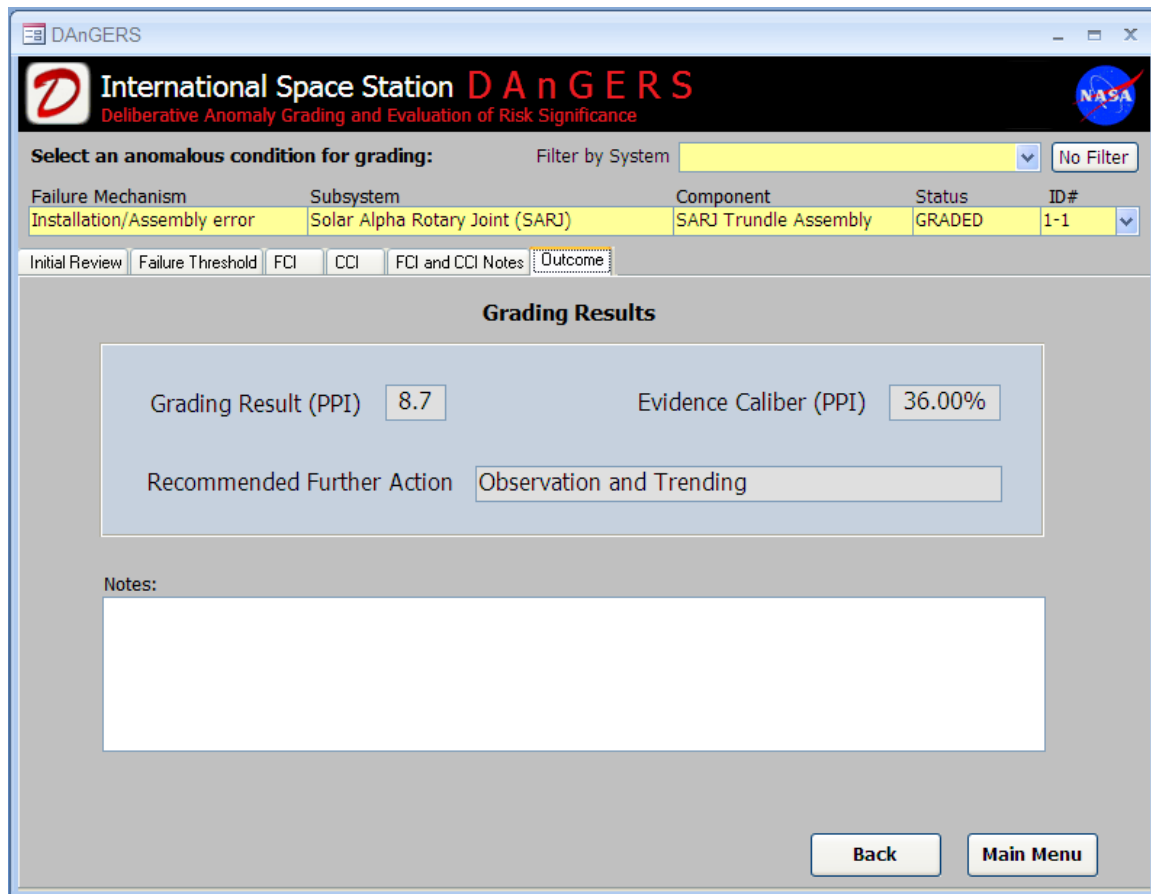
DAnGERS

International Space Station DAnGERS
Deliberative Anomaly Grading and Evaluation of Risk Significance

NASA

Select an anomalous condition for grading:

Filter by System

No Filter

| Failure Mechanism | Subsystem | Component | Status | ID# |
|---|---|---|---|---|
| Installation/Assembly error | Solar Alpha Rotary Joint (SARJ) | SARJ Trundle Assembly | GRADED | 1-1 |

Initial Review | Failure Threshold | FCI | CCI | FCI and CCI Notes | Outcome

Grading Results

Grading Result (PPI) 8.7

Evidence Caliber (PPI) 36.00%

Recommended Further Action Observation and Trending

Notes:

Back

Main Menu